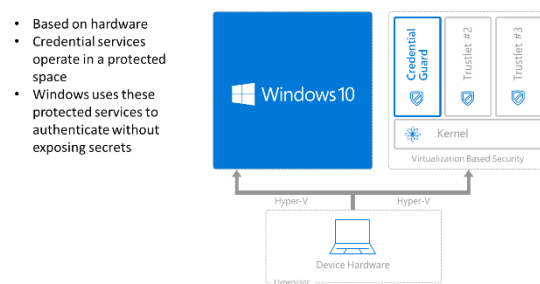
- Based on hardware
- Credential services operate in a protected space
- Windows uses these protected services to authenticate without exposing secrets

Windows10

Credential Guard

Trustlet #2

Trustlet #3

Kernel

Virtualization Based Security

Hyper-V

Hyper-V

Device Hardware

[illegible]